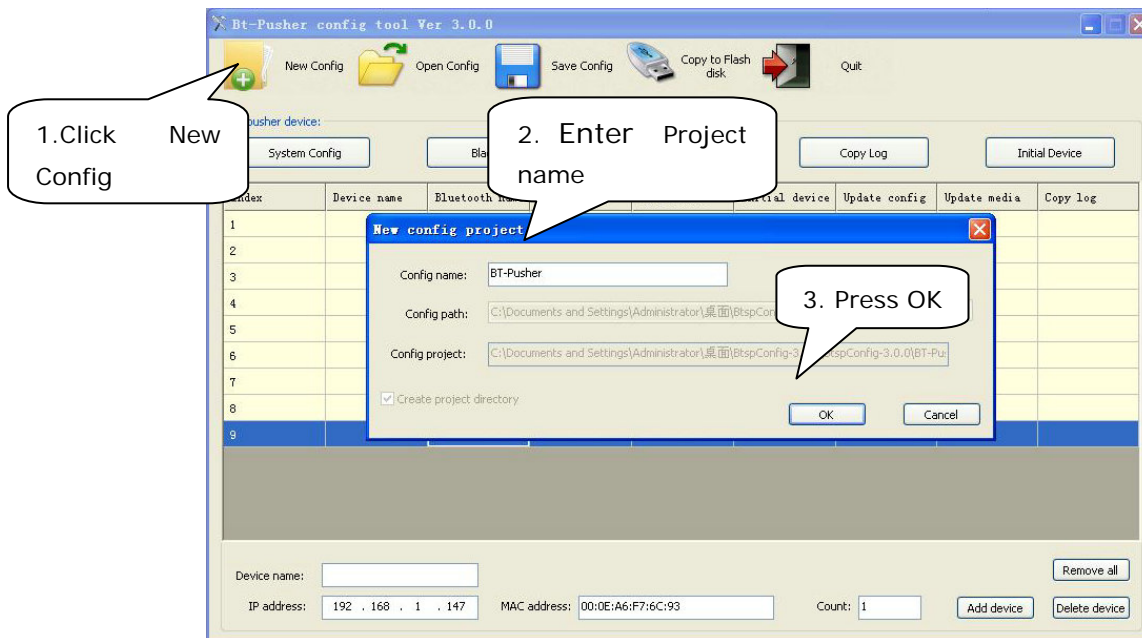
Bt-Pusher config tool Ver 3.0.0

New Config
Open Config
Save Config
Copy to Flash disk
Quit

1.Click New Config

pusher device:

System Config
Bla
Copy Log
Initial Device

2. Enter Project name

| ndex | Device name | Bluetooth na | | | itial device | Update config | Update media | Copy log |
|---|---|---|---|---|---|---|---|---|
| 1 | | | | | | | | |
| 2 | | | | | | | | |
| 3 | | | | | | | | |
| 4 | | | | | | | | |
| 5 | | | | | | | | |
| 6 | | | | | | | | |
| 7 | | | | | | | | |
| 8 | | | | | | | | |
| 9 | | | | | | | | |

New config project

Config name: BT-Pusher
Config path: C:\Documents and Settings\Administrator\桌面\BtspCon
Config project: C:\Documents and Settings\Administrator\桌面\BtspConfig-3 tspConfig-3.0.0\BT-Pu
Create project directory
OK
Cancel

3. Press OK

Device name:
IP address: 192 . 168 . 1 . 147
MAC address: 00:0E:A6:F7:6C:93
Count: 1
Remove all
Add device
Delete device